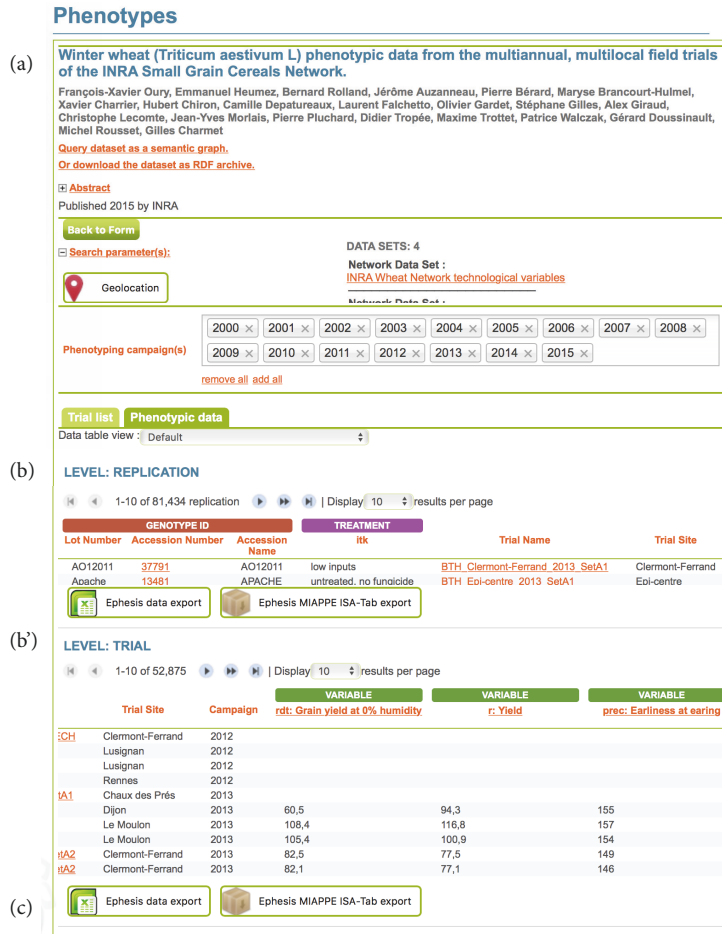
Phenotypes

(a)

Winter wheat (Triticum aestivum L) phenotypic data from the multiannual, multilocal field trials of the INRA Small Grain Cereals Network.

François-Xavier Oury, Emmanuel Heumez, Bernard Rolland, Jérôme Auzanneau, Pierre Bérard, Maryse Brancourt-Hulmel, Xavier Charrier, Hubert Chiron, Camille Depatureaux, Laurent Falchetto, Olivier Gardet, Stéphane Gilles, Alex Giraud, Christophe Lecomte, Jean-Yves Morlais, Pierre Pluchard, Didier Tropée, Maxime Trottet, Patrice Walczak, Gérard Doussinault, Michel Rousset, Gilles Charmet

Query dataset as a semantic graph.

Or download the dataset as RDF archive.

Abstract

Published 2015 by INRA

Back to Form

Search parameter(s):

DATA SETS: 4

Network Data Set :
INRA Wheat Network technological variables

Network Data Set :

Geolocation

Phenotyping campaign(s) 2000 × 2001 × 2002 × 2003 × 2004 × 2005 × 2006 × 2007 × 2008 × 2009 × 2010 × 2011 × 2012 × 2013 × 2014 × 2015 ×

remove all add all

Trial list Phenotypic data

Data table view : Default

(b)

LEVEL: REPLICATION

1-10 of 81,434 replication | Display 10 results per page

| GENOTYPE ID | | | TREATMENT | | |
|---|---|---|---|---|---|
| Lot Number | Accession Number | Accession Name | itk | Trial Name | Trial Site |
| AO12011 | 37791 | AO12011 | low inputs | BTH_Clermont-Ferrand_2013_SetA1 | Clermont-Ferrand |
| Apache | 13481 | APACHE | untreated, no fungicide | BTH_Epi-centre_2013_SetA1 | Epi-centre |

Ephesis data export Ephesis MIAPPE ISA-Tab export

(b')

LEVEL: TRIAL

1-10 of 52,875 | Display 10 results per page

| | Trial Site | Campaign | VARIABLE rdt: Grain yield at 0% humidity | VARIABLE r: Yield | VARIABLE prec: Earliness at earing |
|---|---|---|---|---|---|
| ECH | Clermont-Ferrand | 2012 | | | |
| | Lusignan | 2012 | | | |
| | Lusignan | 2012 | | | |
| | Rennes | 2012 | | | |
| tA1 | Chaux des Prés | 2013 | | | |
| | Dijon | 2013 | 60,5 | 94,3 | 155 |
| | Le Moulon | 2013 | 108,4 | 116,8 | 157 |
| | Le Moulon | 2013 | 105,4 | 100,9 | 154 |
| etA2 | Clermont-Ferrand | 2013 | 82,5 | 77,5 | 149 |
| etA2 | Clermont-Ferrand | 2013 | 82,1 | 77,1 | 146 |

(c)

Ephesis data export Ephesis MIAPPE ISA-Tab export